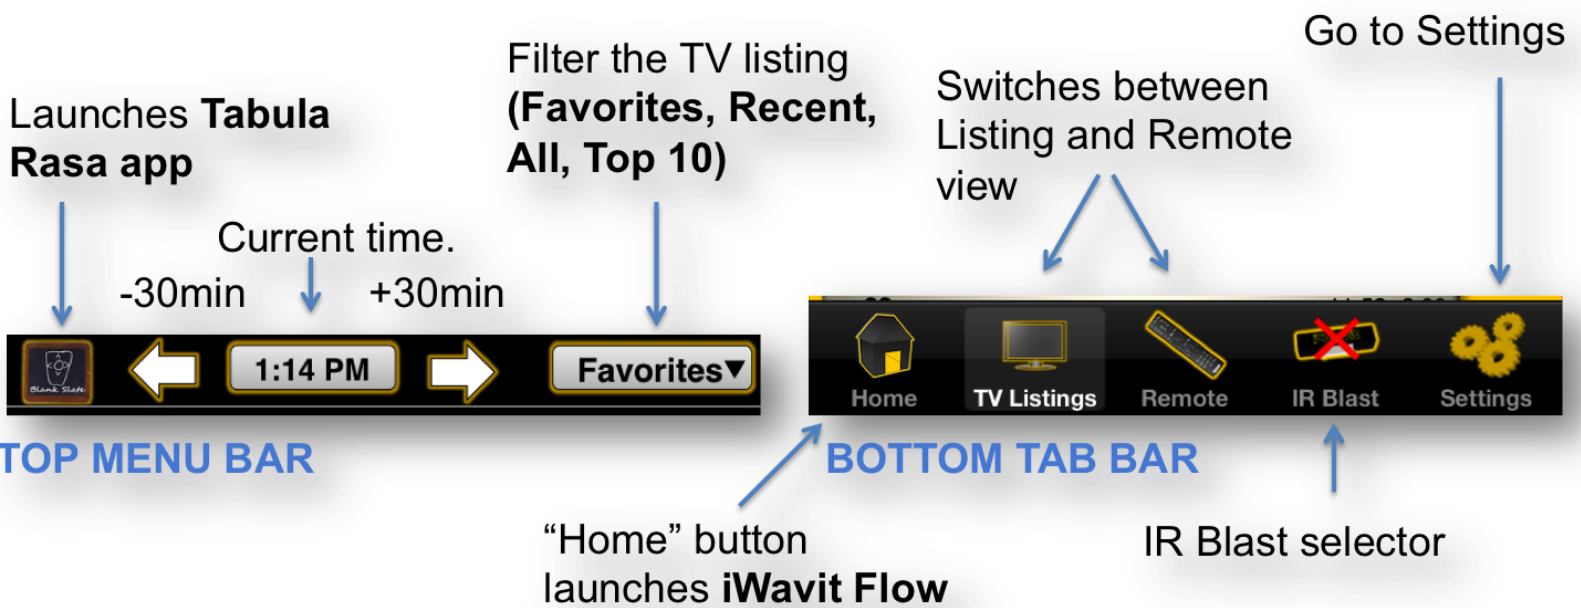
Launches **Tabula Rasa app**

Current time.

-30min

+30min

Filter the TV listing **(Favorites, Recent, All, Top 10)**

Switches between Listing and Remote view

Go to Settings

Blank Slate

1:14 PM

Favorites▼

Home

TV Listings

Remote

IR Blast

Settings

TOP MENU BAR

BOTTOM TAB BAR

“Home” button launches **iWavit Flow**

IR Blast selector